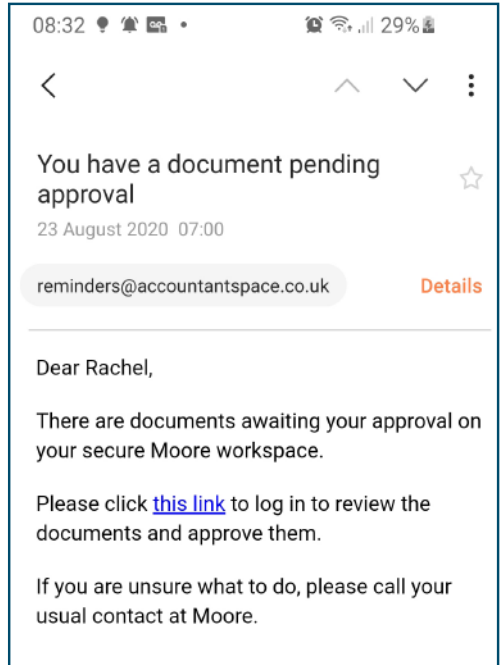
08:32 29%

You have a document pending approval

23 August 2020 07:00

reminders@accountantspace.co.uk

Details

Dear Rachel,

There are documents awaiting your approval on your secure Moore workspace.

Please click this link to log in to review the documents and approve them.

If you are unsure what to do, please call your usual contact at Moore.